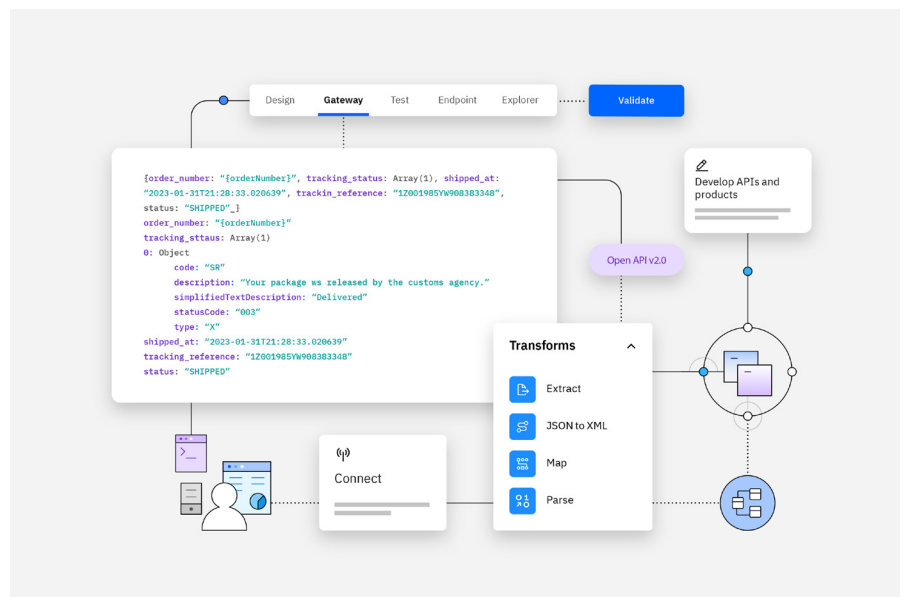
Design Gateway Test Endpoint Explorer

Validate

{order_number: "{orderNumber}", tracking_status: Array(1), shipped_at: "2023-01-31T21:28:33.020639", trackin_reference: "1Z001985YW908383348", status: "SHIPPED"_}
order_number: "{orderNumber}"
tracking_sttaus: Array(1)
0: Object
code: "SR"
description: "Your package ws released by the customs agency."
simplifiedTextDescription: "Delivered"
statusCode: "003"
type: "X"
shipped_at: "2023-01-31T21:28:33.020639"
tracking_reference: "1Z001985YW908383348"
status: "SHIPPED"

Develop APIs and products

Open API v2.0

Transforms

Extract

JSON to XML

Map

Parse

Connect